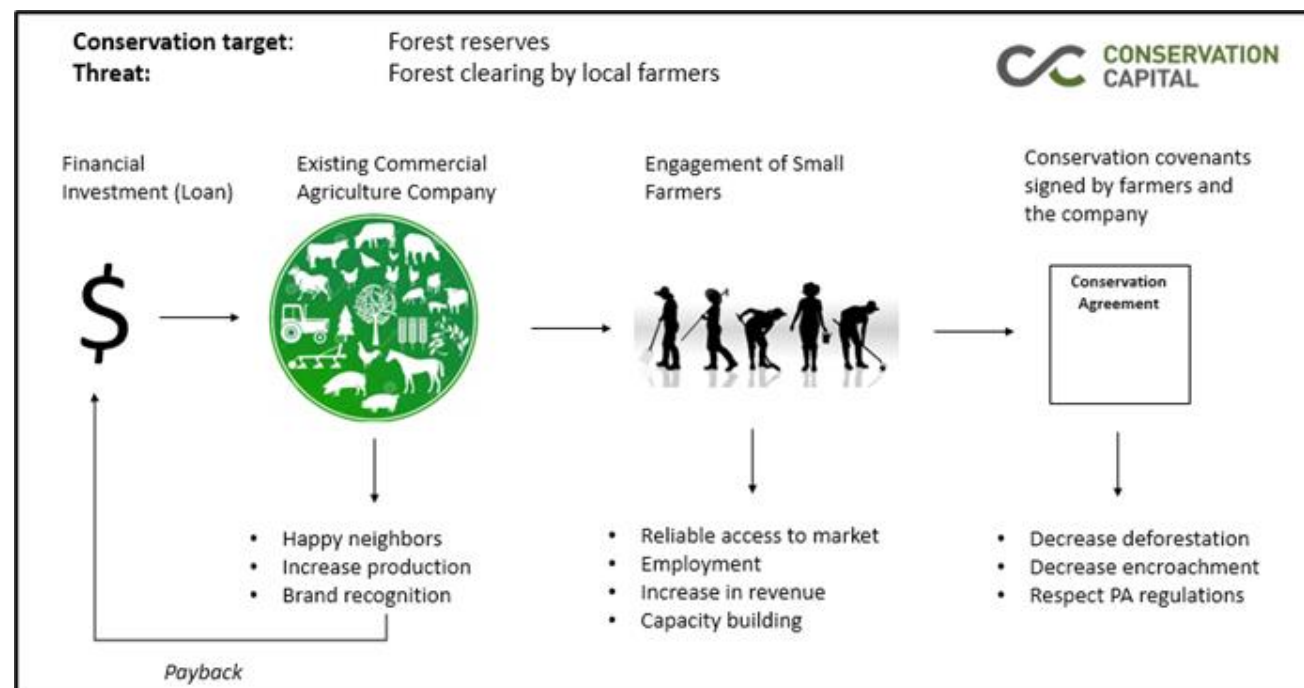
**Conservation target**: Forest reserves
**Threat:** Forest clearing by local farmers

CONSERVATION CAPITAL

Financial Investment (Loan)

$

Existing Commercial Agriculture Company

- Happy neighbors
- Increase production
- Brand recognition

Engagement of Small Farmers

- Reliable access to market
- Employment
- Increase in revenue
- Capacity building

Conservation covenants signed by farmers and the company

Conservation Agreement

- Decrease deforestation
- Decrease encroachment
- Respect PA regulations

*Payback*